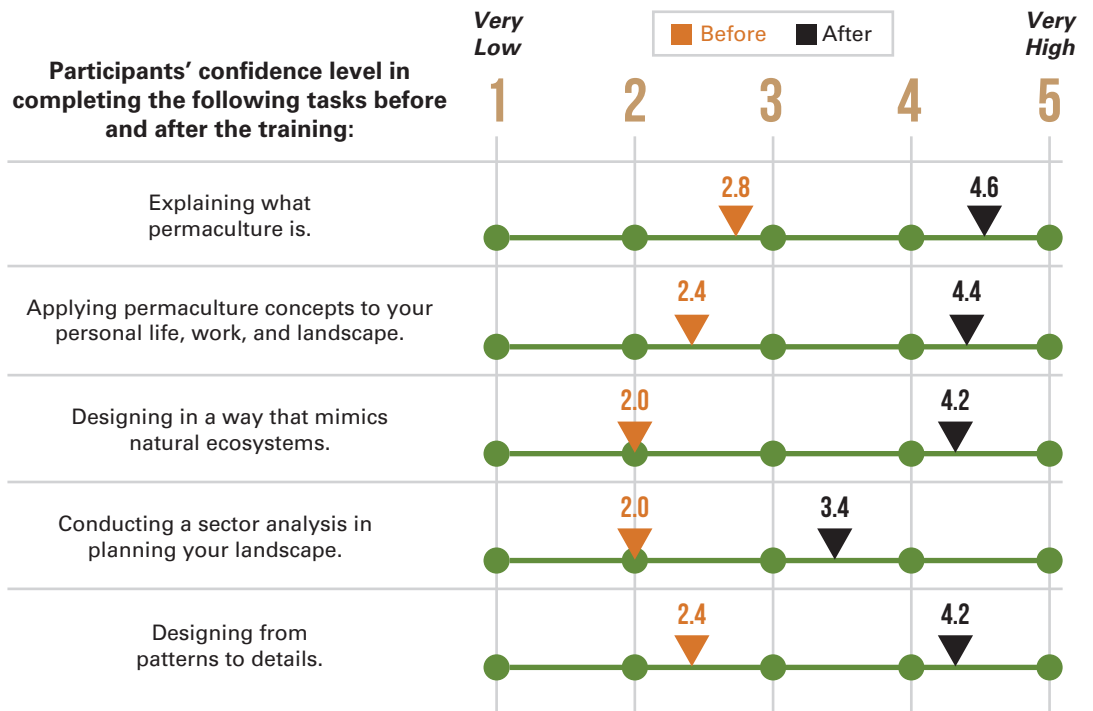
Very Low

Before After

Very High

Participants' confidence level in completing the following tasks before and after the training:

1 2 3 4 5

Explaining what permaculture is.

2.8

4.6

Applying permaculture concepts to your personal life, work, and landscape.

2.4

4.4

Designing in a way that mimics natural ecosystems.

2.0

4.2

Conducting a sector analysis in planning your landscape.

2.0

3.4

Designing from patterns to details.

2.4

4.2